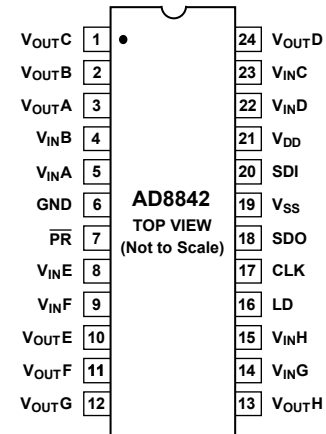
$V_{OUT}C$ 1
$V_{OUT}B$ 2
$V_{OUT}A$ 3
$V_{IN}B$ 4
$V_{IN}A$ 5
GND 6
$\overline{PR}$ 7
$V_{IN}E$ 8
$V_{IN}F$ 9
$V_{OUT}E$ 10
$V_{OUT}F$ 11
$V_{OUT}G$ 12

AD8842
TOP VIEW
(Not to Scale)

24 $V_{OUT}D$
23 $V_{IN}C$
22 $V_{IN}D$
21 $V_{DD}$
20 SDI
19 $V_{SS}$
18 SDO
17 CLK
16 LD
15 $V_{IN}H$
14 $V_{IN}G$
13 $V_{OUT}H$